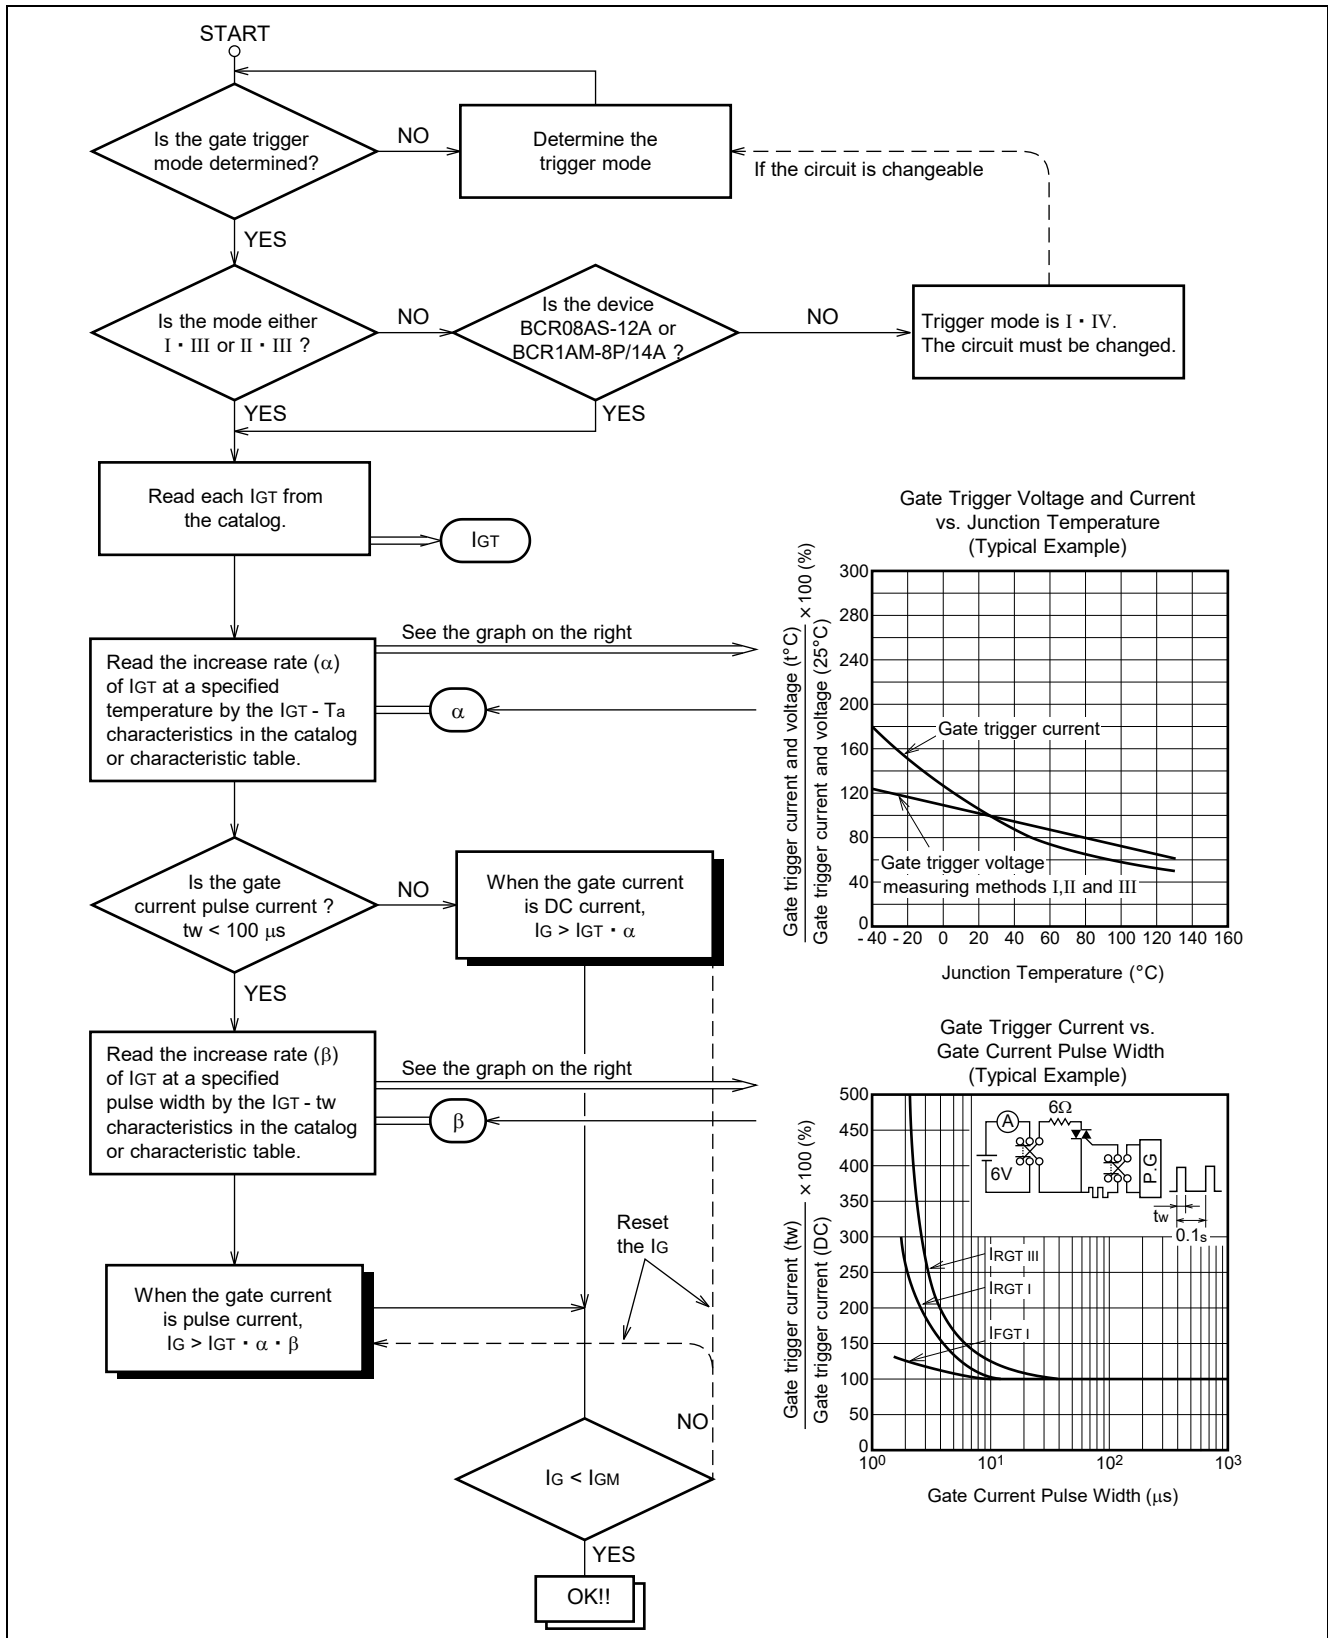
START

Is the gate trigger mode determined?

NO

Determine the trigger mode

If the circuit is changeable

YES

Is the mode either I・III or II・III ?

NO

Is the device BCR08AS-12A or BCR1AM-8P/14A ?

NO

Trigger mode is I・IV. The circuit must be changed.

YES

YES

Read each IGT from the catalog.

IGT

Gate Trigger Voltage and Current vs. Junction Temperature (Typical Example)

See the graph on the right

Read the increase rate ($\alpha$) of IGT at a specified temperature by the IGT - Ta characteristics in the catalog or characteristic table.

$\alpha$

$\frac{\text{Gate trigger current and voltage (t°C)}}{\text{Gate trigger current and voltage (25°C)}} \times 100$ (%)

300
280
240
200
160
120
80
40
0

Gate trigger current

Gate trigger voltage

measuring methods I,II and III

-40 -20 0 20 40 60 80 100 120 140 160

Junction Temperature (°C)

Is the gate current pulse current ? tw < 100 $\mu$s

NO

When the gate current is DC current, IG > IGT・$\alpha$

YES

Gate Trigger Current vs. Gate Current Pulse Width (Typical Example)

Read the increase rate ($\beta$) of IGT at a specified pulse width by the IGT - tw characteristics in the catalog or characteristic table.

See the graph on the right

$\beta$

$\frac{\text{Gate trigger current (tw)}}{\text{Gate trigger current (DC)}} \times 100$ (%)

500
450
400
350
300
250
200
150
100
50
0

A

6Ω

6V

P.G

tw

0.1s

IRGT III

IRGT I

IFGT I

$10^0$ $10^1$ $10^2$ $10^3$

Gate Current Pulse Width ($\mu$s)

Reset the IG

When the gate current is pulse current, IG > IGT・$\alpha$・$\beta$

NO

IG < IGM

YES

OK!!